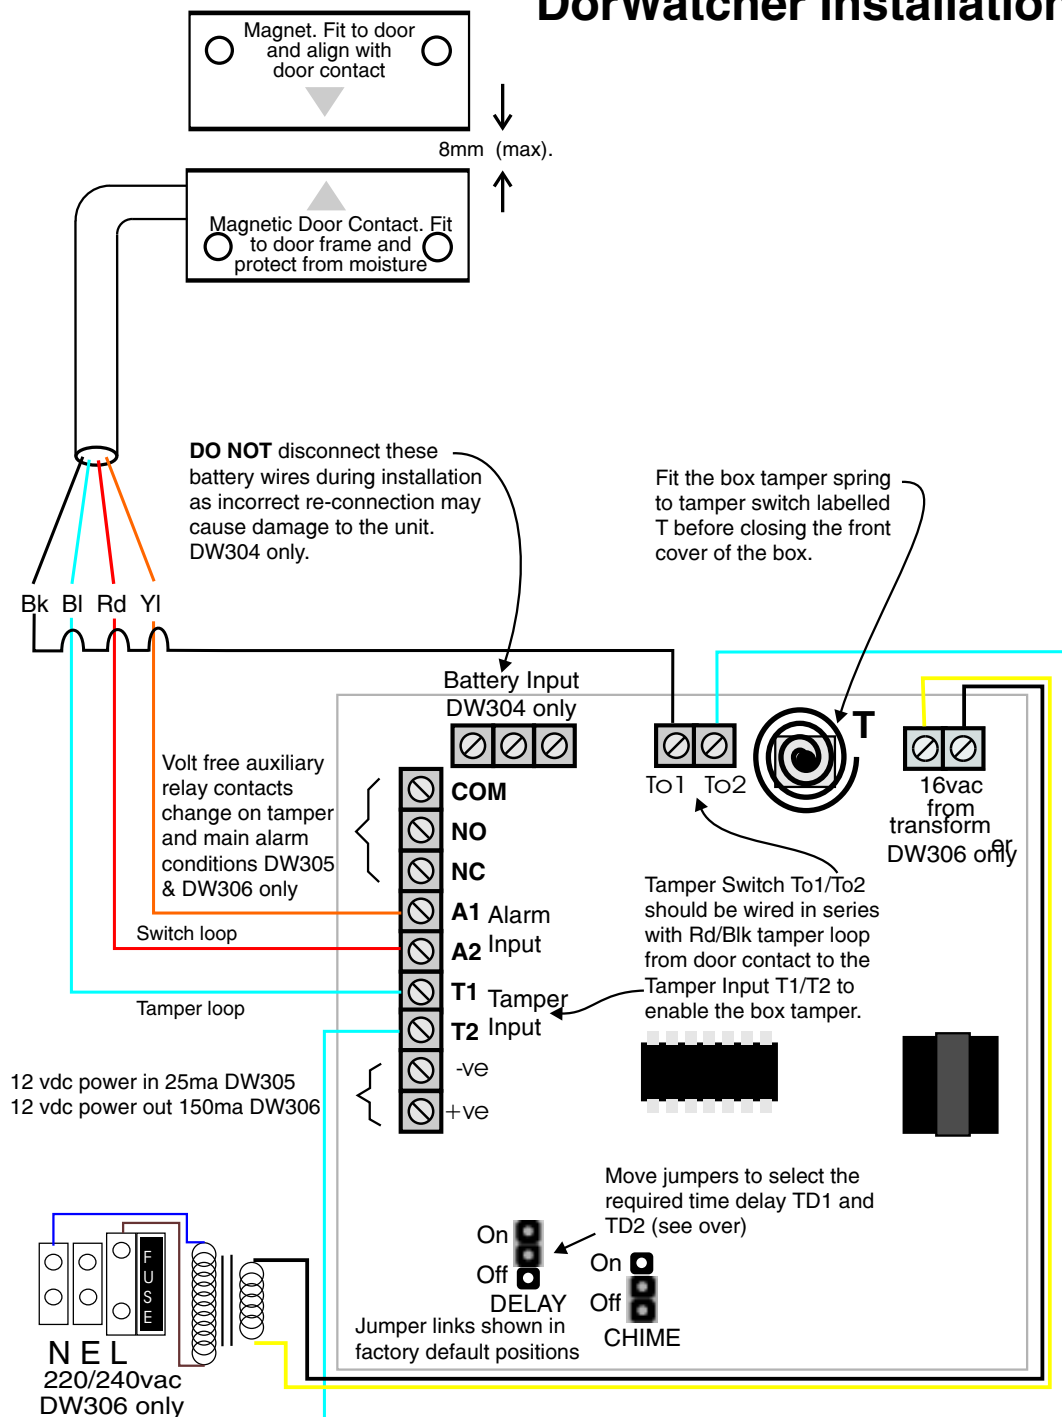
DorWatcher Installation

Magnet. Fit to door and align with door contact

8mm (max).

Magnetic Door Contact. Fit to door frame and protect from moisture

**DO NOT** disconnect these battery wires during installation as incorrect re-connection may cause damage to the unit. DW304 only.

Fit the box tamper spring to tamper switch labelled T before closing the front cover of the box.

Bk Bl Rd Yl

Battery Input DW304 only

To1 To2

T

16vac from transformer DW306 only

Volt free auxiliary relay contacts change on tamper and main alarm conditions DW305 & DW306 only

COM

NO

NC

A1 Alarm

A2 Input

T1 Tamper

T2 Input

Switch loop

Tamper loop

Tamper Switch To1/To2 should be wired in series with Rd/Blk tamper loop from door contact to the Tamper Input T1/T2 to enable the box tamper.

12 vdc power in 25ma DW305
12 vdc power out 150ma DW306

-ve

+ve

Move jumpers to select the required time delay TD1 and TD2 (see over)

On

Off

DELAY

On

Off

CHIME

Jumper links shown in factory default positions

FUSE

N E L
220/240vac
DW306 only